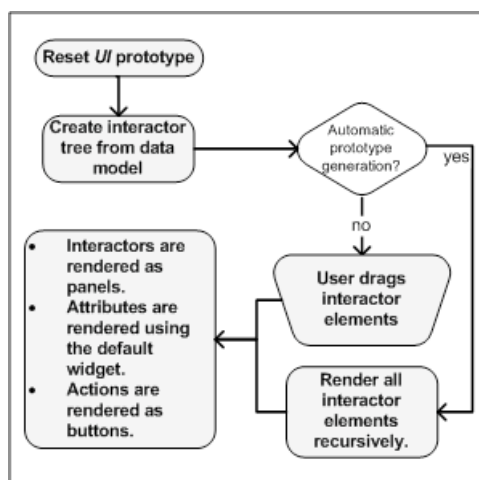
Reset UI prototype

Create interactor tree from data model

Automatic prototype generation?

yes

no

User drags interactor elements

Render all interactor elements recursively.

- Interactors are rendered as panels.
- Attributes are rendered using the default widget.
- Actions are rendered as buttons.